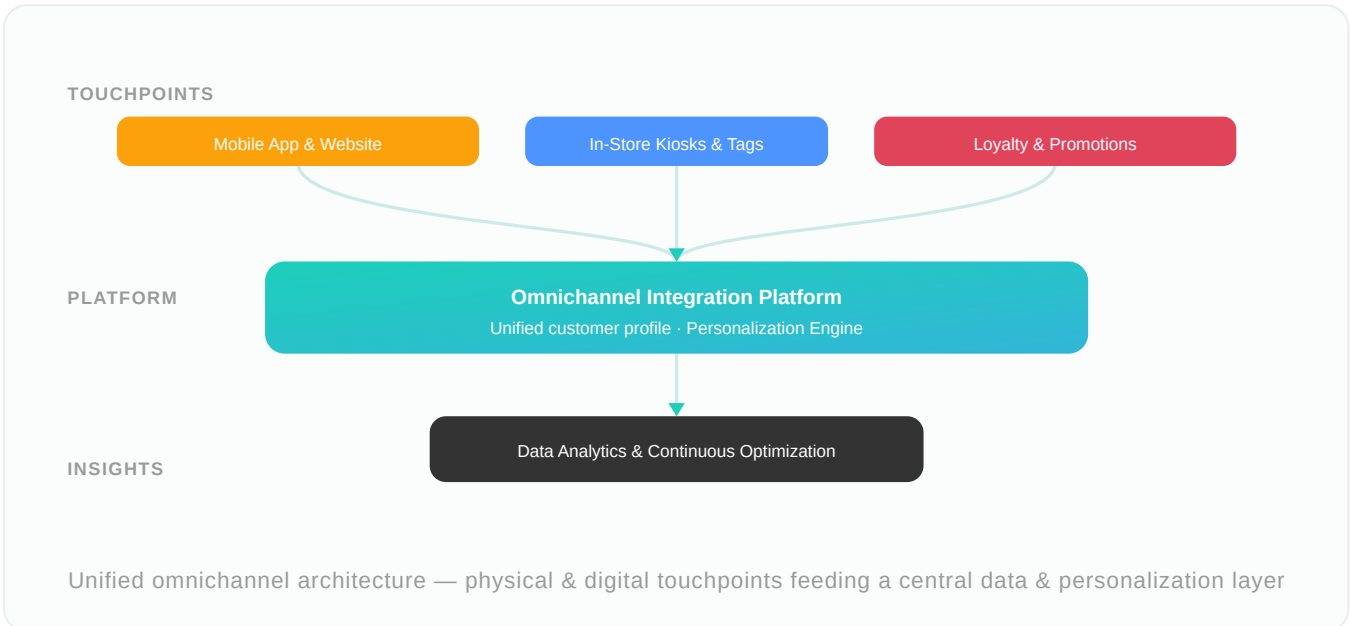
TOUCHPOINTS

Mobile App & Website

In-Store Kiosks & Tags

Loyalty & Promotions

PLATFORM

Omnichannel Integration Platform

Unified customer profile · Personalization Engine

INSIGHTS

Data Analytics & Continuous Optimization

Unified omnichannel architecture — physical & digital touchpoints feeding a central data & personalization layer